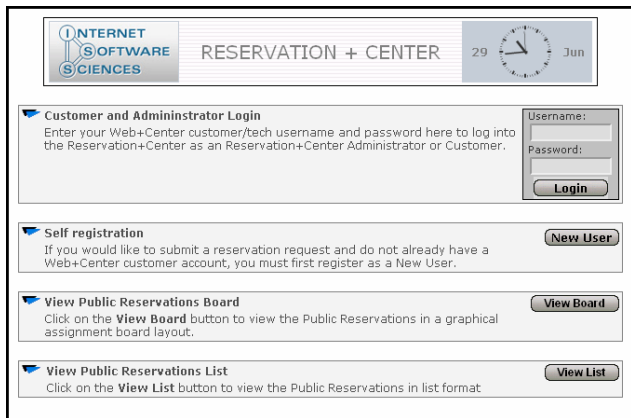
INTERNET SOFTWARE SCIENCES

RESERVATION + CENTER

29 Jun

Customer and Admininstrator Login
Enter your Web+Center customer/tech username and password here to log into the Reservation+Center as an Reservation+Center Administrator or Customer.

Username:
Password:
Login

Self registration
If you would like to submit a reservation request and do not already have a Web+Center customer account, you must first register as a New User.

New User

View Public Reservations Board
Click on the **View Board** button to view the Public Reservations in a graphical assignment board layout.

View Board

View Public Reservations List
Click on the **View List** button to view the Public Reservations in list format

View List